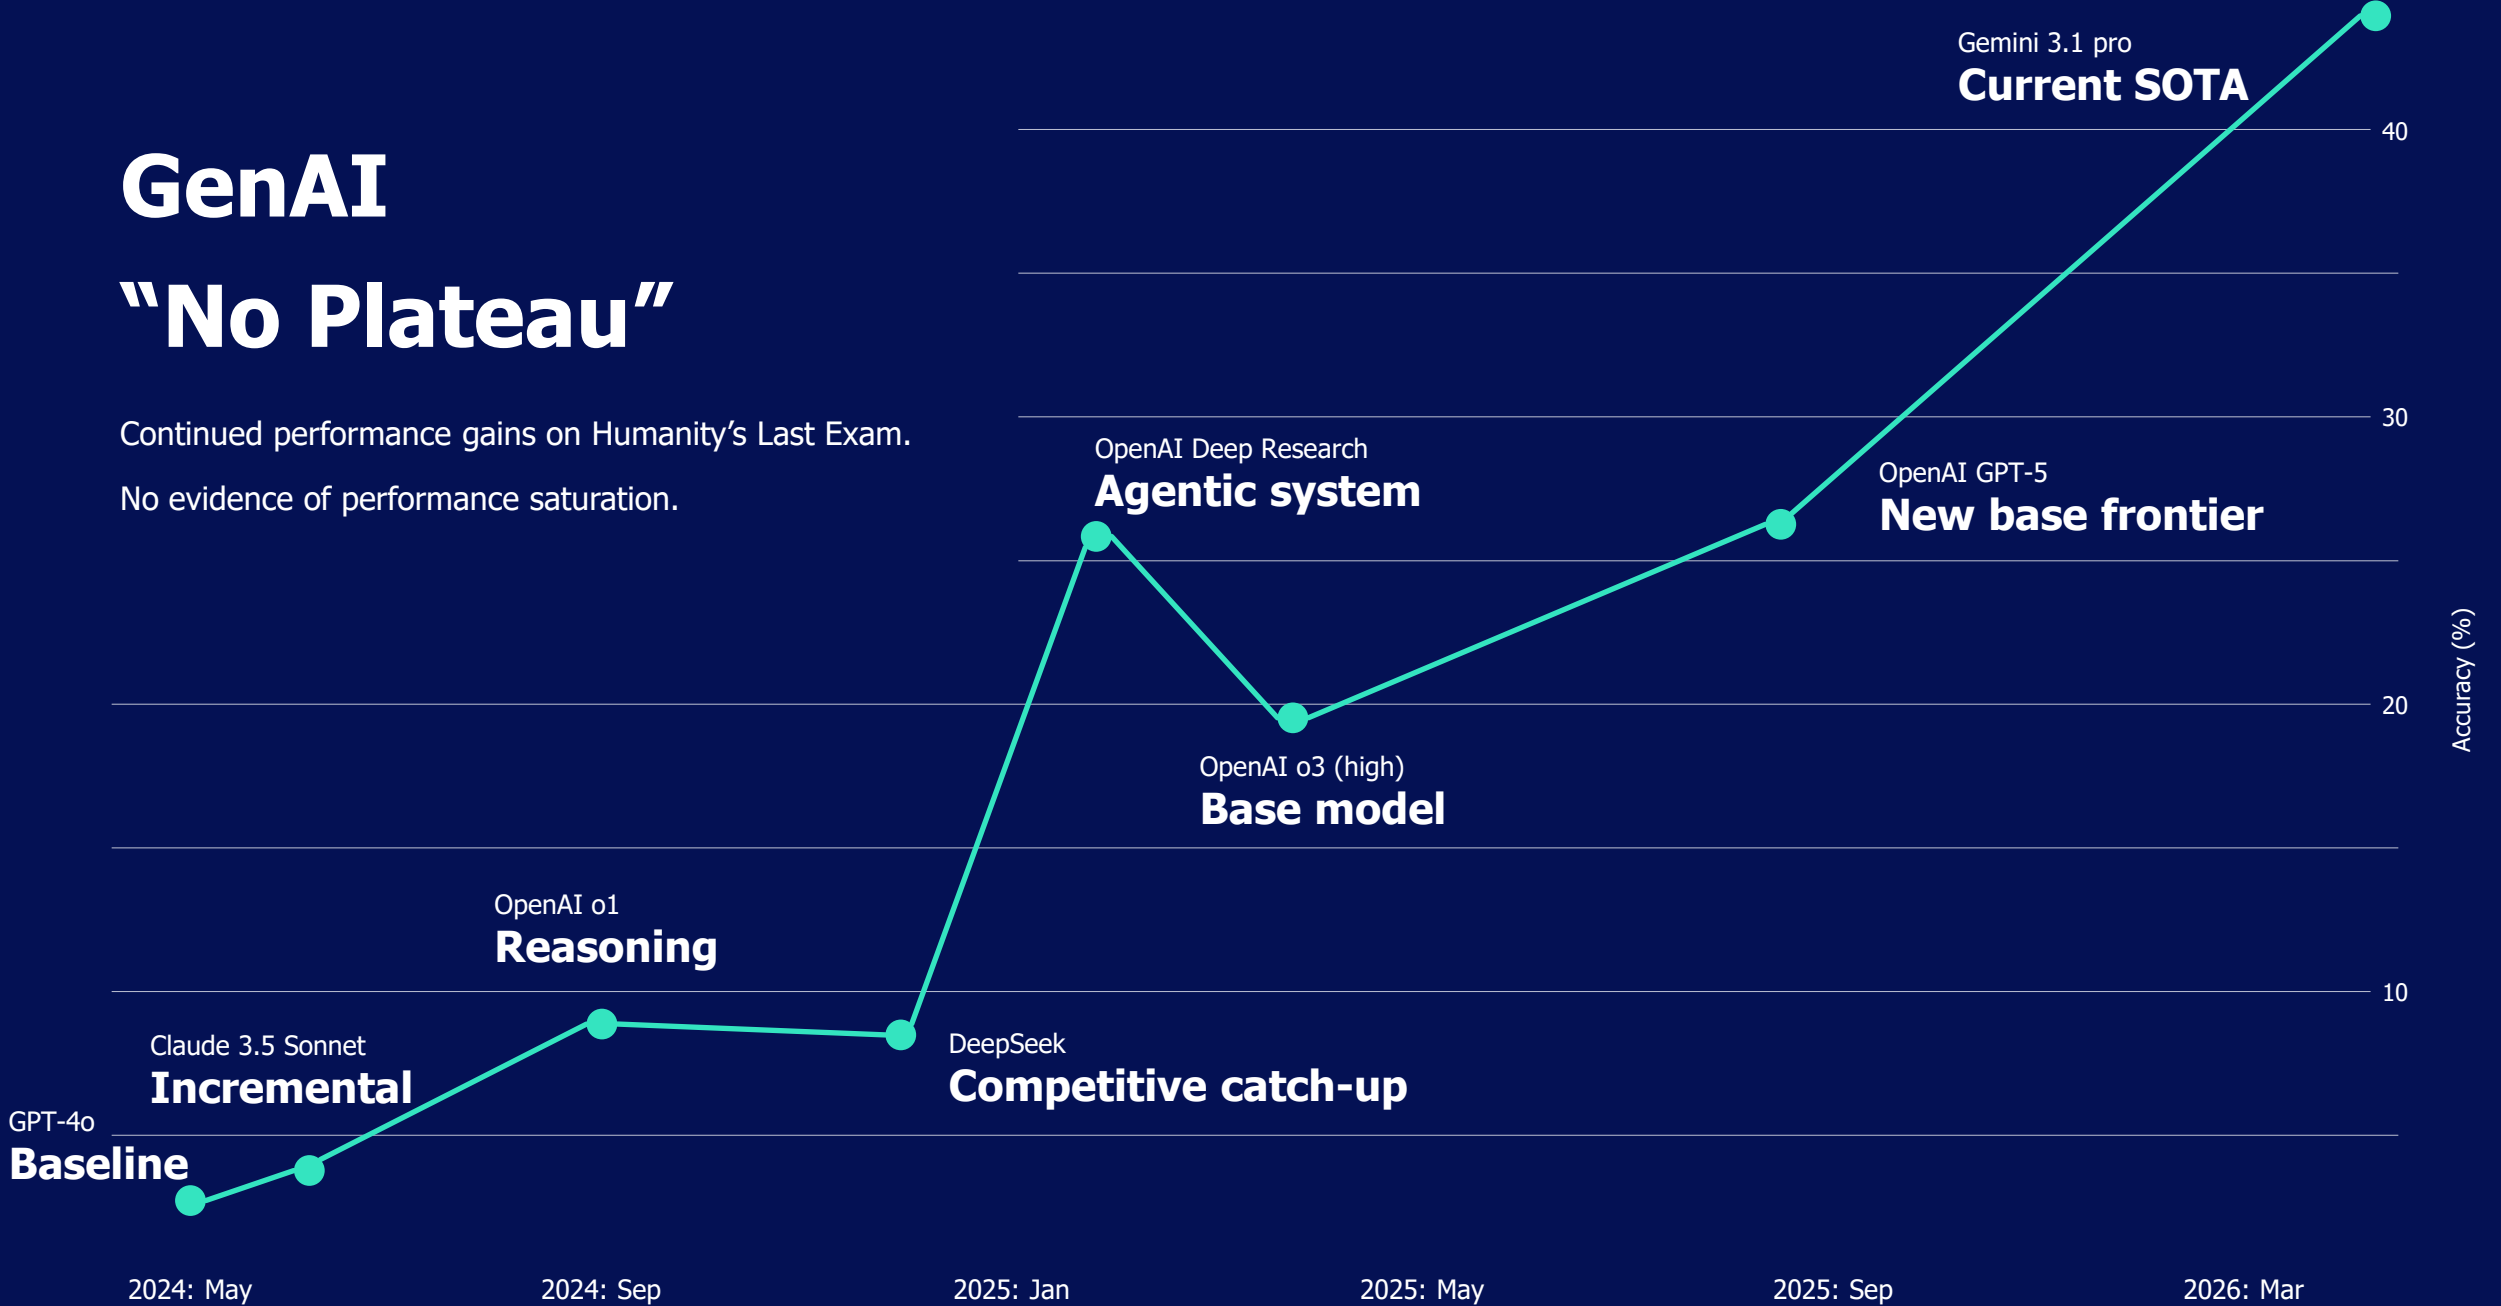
GenAI
“No Plateau”

Continued performance gains on Humanity’s Last Exam.

No evidence of performance saturation.

Gemini 3.1 pro
Current SOTA

OpenAI Deep Research
Agentic system

OpenAI GPT-5
New base frontier

OpenAI o3 (high)
Base model

OpenAI o1
Reasoning

Claude 3.5 Sonnet
Incremental

DeepSeek
Competitive catch-up

GPT-4o
Baseline

40
30
20
10
Accuracy (%)

2024: May
2024: Sep
2025: Jan
2025: May
2025: Sep
2026: Mar